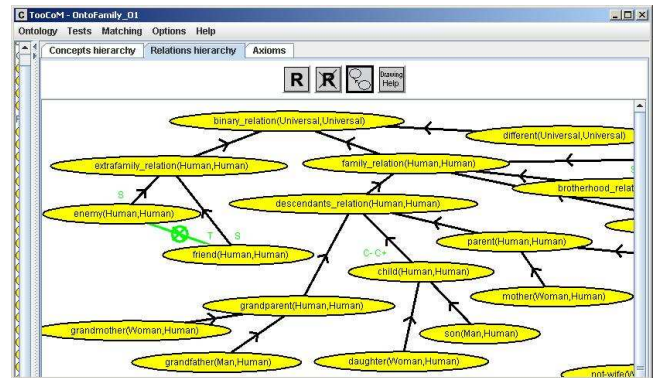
TooCoM - OntoFamily_01
Ontology Tests Matching Options Help
Concepts hierarchy
Relations hierarchy
Axioms
R
R
Drawing Help
binary_relation(Universal,Universal)
different(Universal,Universal)
extrafamily_relation(Human,Human)
family_relation(Human,Human)
brotherhood_relat
S
enemy(Human,Human)
descendants_relation(Human,Human)
T
S
friend(Human,Human)
parent(Human,Human)
C- C+
child(Human,Human)
mother(Woman,Human)
grandparent(Human,Human)
grandmother(Woman,Human)
son(Man,Human)
grandfather(Man,Human)
daughter(Woman,Human)
not-wife(W